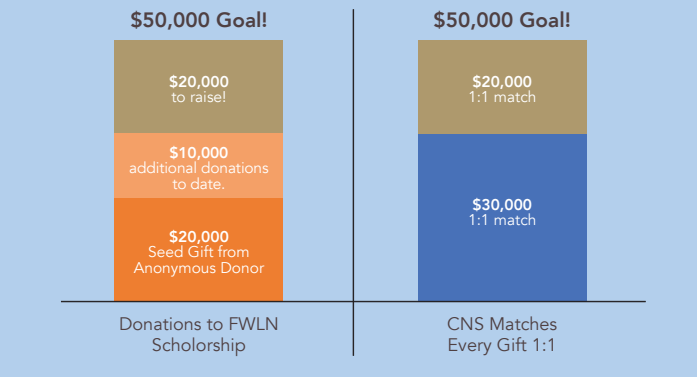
$50,000 Goal!

$20,000
to raise!

$10,000
additional donations to date.

$20,000
Seed Gift from Anonymous Donor

Donations to FWLN Scholorship

$50,000 Goal!

$20,000
1:1 match

$30,000
1:1 match

CNS Matches Every Gift 1:1